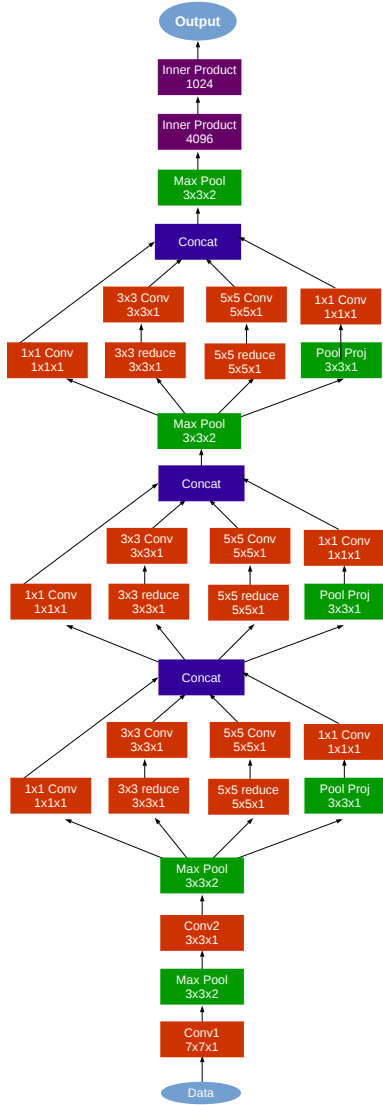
Output

Inner Product
1024

Inner Product
4096

Max Pool
3x3x2

Concat

3x3 Conv
3x3x1

5x5 Conv
5x5x1

1x1 Conv
1x1x1

1x1 Conv
1x1x1

3x3 reduce
3x3x1

5x5 reduce
5x5x1

Pool Proj
3x3x1

Max Pool
3x3x2

Concat

3x3 Conv
3x3x1

5x5 Conv
5x5x1

1x1 Conv
1x1x1

1x1 Conv
1x1x1

3x3 reduce
3x3x1

5x5 reduce
5x5x1

Pool Proj
3x3x1

Concat

3x3 Conv
3x3x1

5x5 Conv
5x5x1

1x1 Conv
1x1x1

1x1 Conv
1x1x1

3x3 reduce
3x3x1

5x5 reduce
5x5x1

Pool Proj
3x3x1

Max Pool
3x3x2

Conv2
3x3x1

Max Pool
3x3x2

Conv1
7x7x1

Data